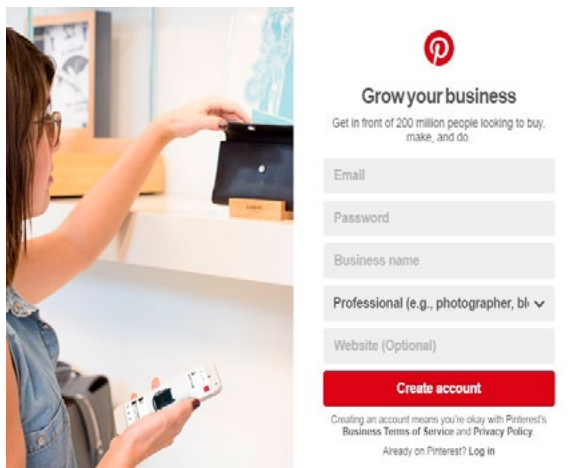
Grow your business

Get in front of 200 million people looking to buy, make, and do.

Email

Password

Business name

Professional (e.g., photographer, bl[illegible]

Website (Optional)

Create account

Creating an account means you're okay with Pinterest's Business Terms of Service and Privacy Policy.

Already on Pinterest? Log in